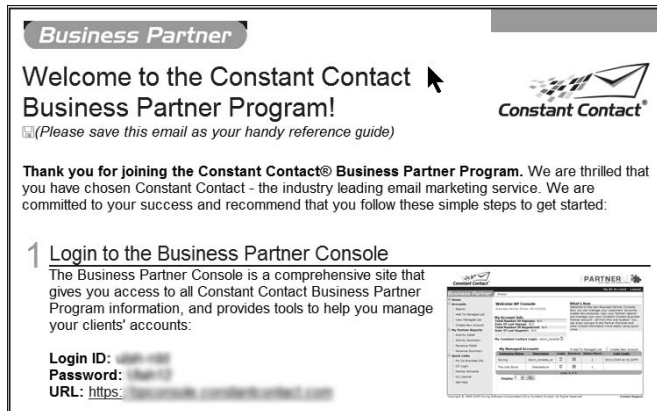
Business Partner

Welcome to the Constant Contact Business Partner Program!

Constant Contact®

(Please save this email as your handy reference guide)

**Thank you for joining the Constant Contact® Business Partner Program.** We are thrilled that you have chosen Constant Contact - the industry leading email marketing service. We are committed to your success and recommend that you follow these simple steps to get started:

1 Login to the Business Partner Console

The Business Partner Console is a comprehensive site that gives you access to all Constant Contact Business Partner Program information, and provides tools to help you manage your clients' accounts:

**Login ID:** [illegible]
**Password:** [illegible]
**URL:** https:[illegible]

Constant Contact
PARTNER
Welcome BP Console
What's New
My Account Info
My Constant Contact Logins
My Managed Accounts
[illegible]